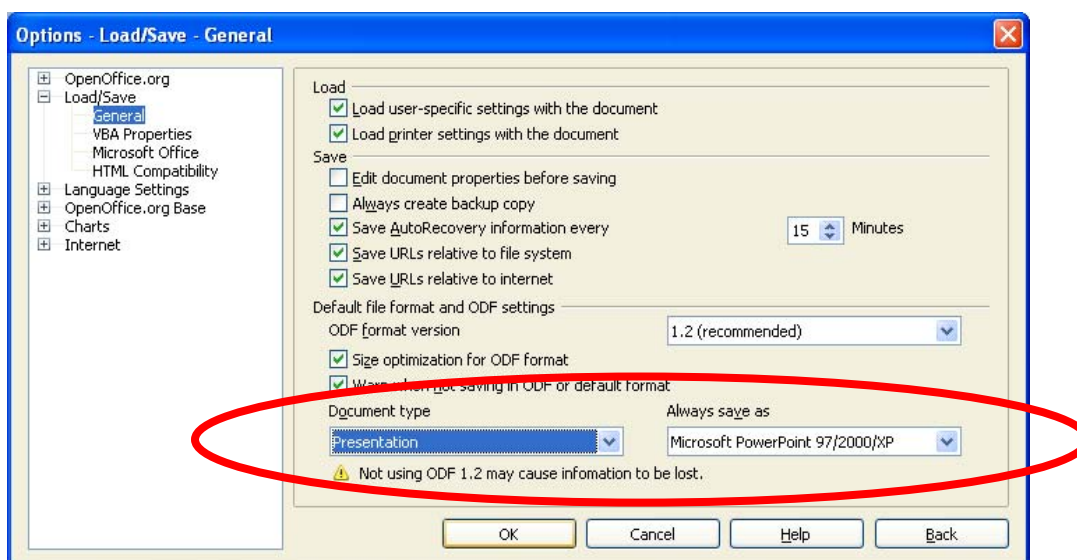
Options - Load/Save - General

OpenOffice.org
Load/Save
General
VBA Properties
Microsoft Office
HTML Compatibility
Language Settings
OpenOffice.org Base
Charts
Internet

Load
Load user-specific settings with the document
Load printer settings with the document
Save
Edit document properties before saving
Always create backup copy
Save AutoRecovery information every
15
Minutes
Save URLs relative to file system
Save URLs relative to internet
Default file format and ODF settings
ODF format version
1.2 (recommended)
Size optimization for ODF format
Warn when not saving in ODF or default format
Document type
Always save as
Presentation
Microsoft PowerPoint 97/2000/XP
Not using ODF 1.2 may cause infomation to be lost.

OK
Cancel
Help
Back